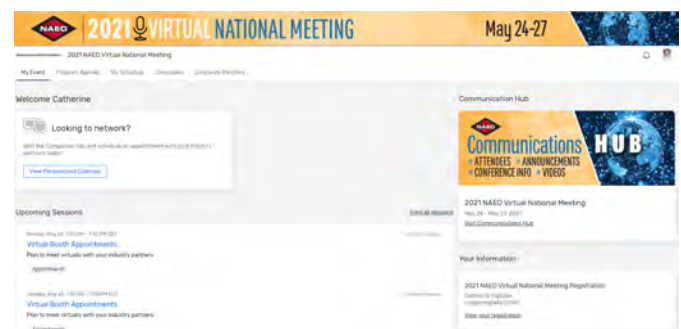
NAED 2021 VIRTUAL NATIONAL MEETING May 24-27

2021 NAED Virtual National Meeting

My Event Program Agenda My Schedule Companies Corporate Partners

Welcome Catherine

Looking to network?

Visit the Companies tab and schedule an appointment with your industry partners today!

View Personalized Calendar

Upcoming Sessions

View all sessions

Monday, May 24 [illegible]

Virtual Booth Appointments

Plan to meet virtually with your industry partners.

Appointment

Monday, May 24 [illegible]

Virtual Booth Appointments

Plan to meet virtually with your industry partners.

Appointment

Communication Hub

NAED Communications HUB
• ATTENDEES • ANNOUNCEMENTS
• CONFERENCE INFO • VIDEOS

2021 NAED Virtual National Meeting

May 24 - May 27 2021

Visit Communications Hub

Your Information

2021 NAED Virtual National Meeting Registration

Catherine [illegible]

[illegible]

View your registration